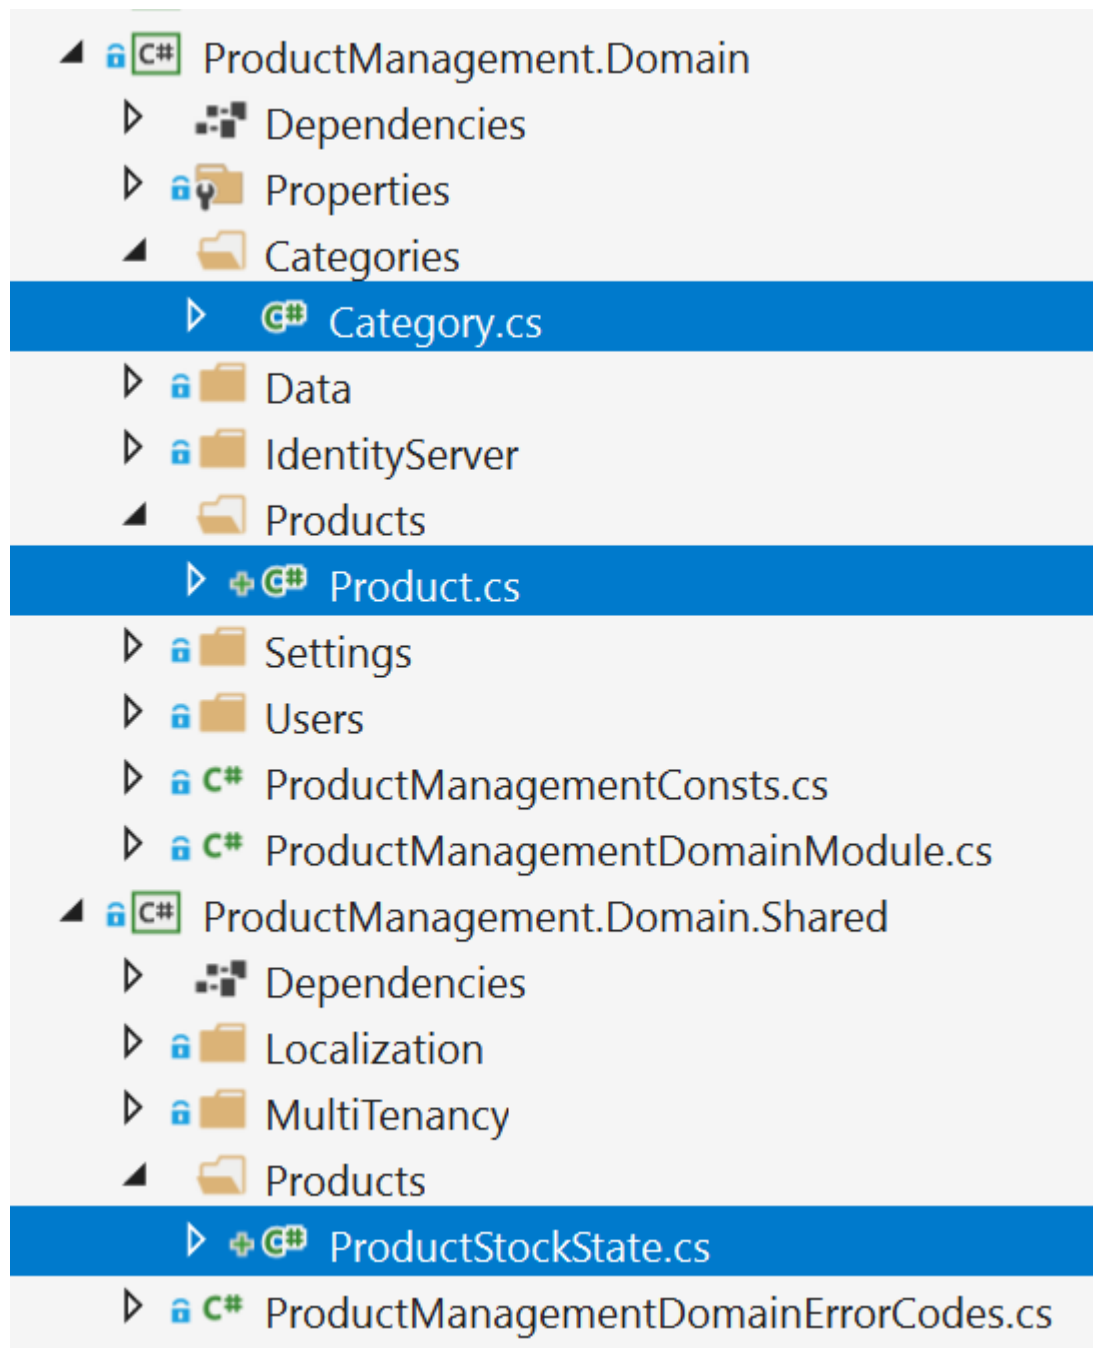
C# ProductManagement.Domain
Dependencies
Properties
Categories
C# Category.cs
Data
IdentityServer
Products
C# Product.cs
Settings
Users
C# ProductManagementConsts.cs
C# ProductManagementDomainModule.cs
C# ProductManagement.Domain.Shared
Dependencies
Localization
MultiTenancy
Products
C# ProductStockState.cs
C# ProductManagementDomainErrorCodes.cs